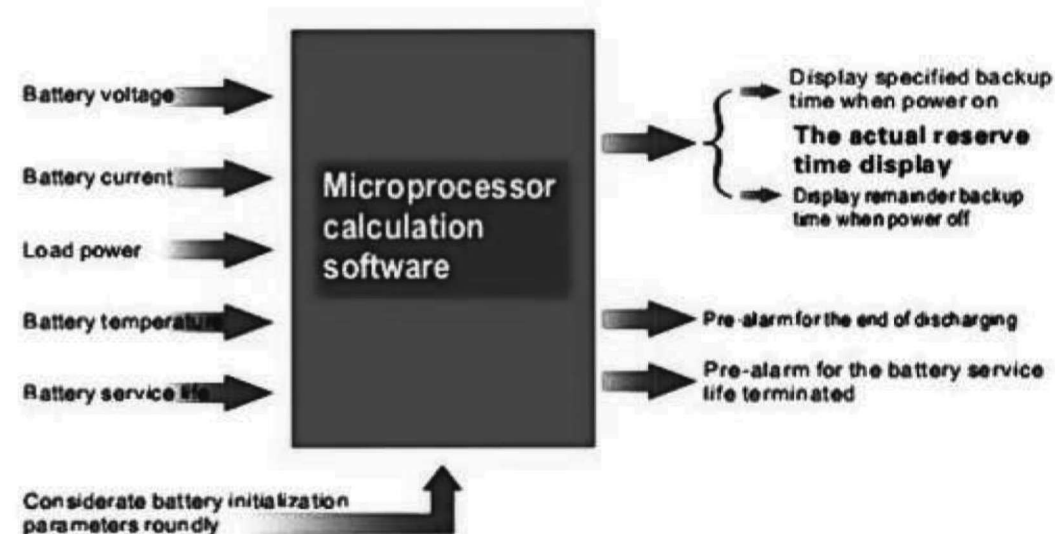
Battery voltage

Battery current

Load power

Battery temperature

Battery service life

Microprocessor calculation software

Display specified backup time when power on

The actual reserve time display

Display remainder backup time when power off

Pre-alarm for the end of discharging

Pre-alarm for the battery service life terminated

Considerate battery initialization parameters roundly